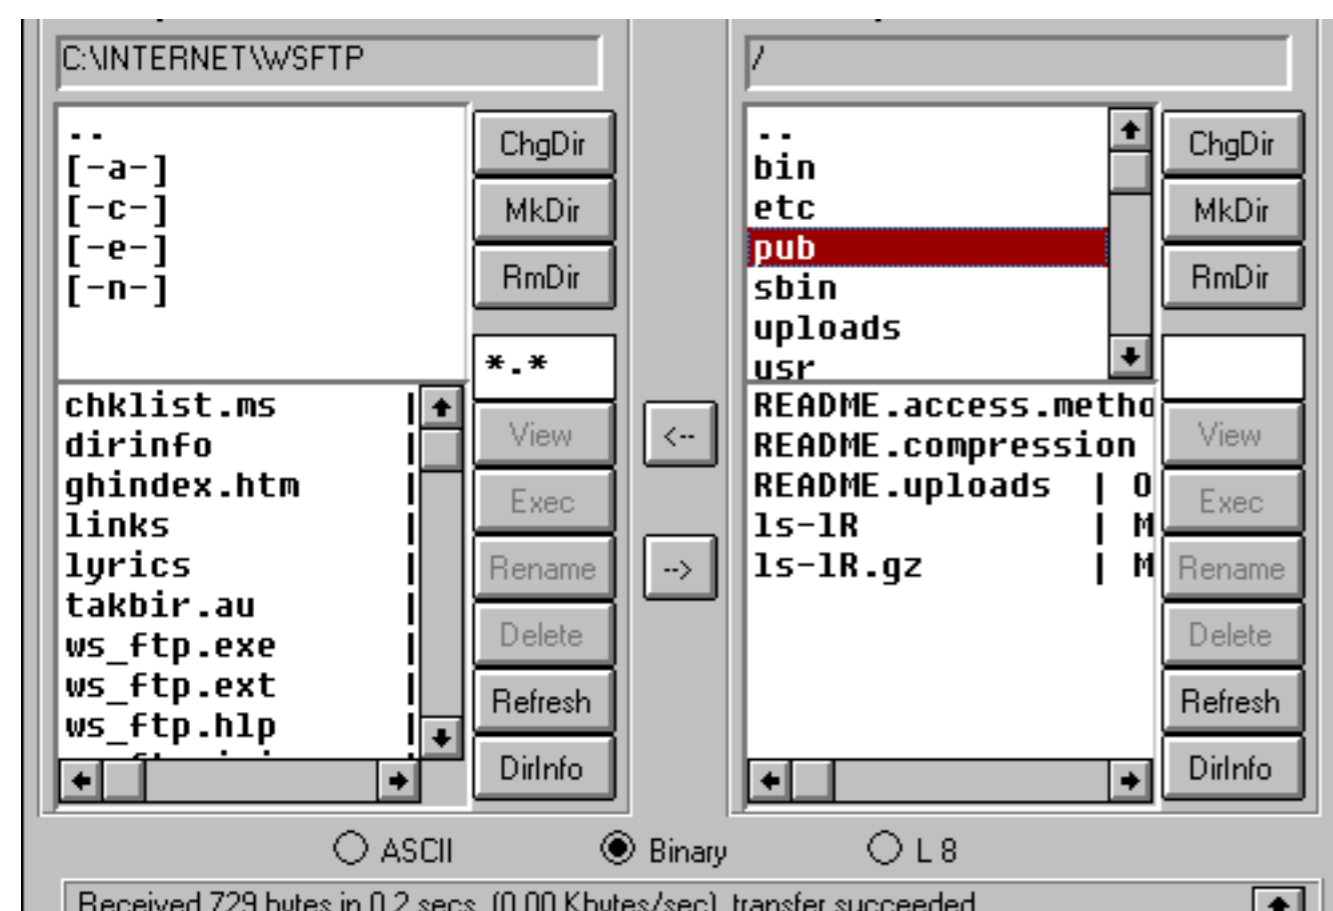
C:\INTERNET\WSFTP

..
[-a-]
[-c-]
[-e-]
[-n-]

ChgDir
MkDir
RmDir

*.*

chklist.ms |
dirinfo |
ghindex.htm |
links |
lyrics |
takbir.au |
ws_ftp.exe |
ws_ftp.ext |
ws_ftp.hlp |

View
Exec
Rename
Delete
Refresh
DirInfo

<--
-->

/

..
bin
etc
pub
sbin
uploads
usr

ChgDir
MkDir
RmDir

README.access.metho
README.compression
README.uploads | O
ls-lR | M
ls-lR.gz | M

View
Exec
Rename
Delete
Refresh
DirInfo

ASCII
Binary
L 8

Received 729 bytes in 0.2 secs, (0.00 Kbytes/sec), transfer succeeded